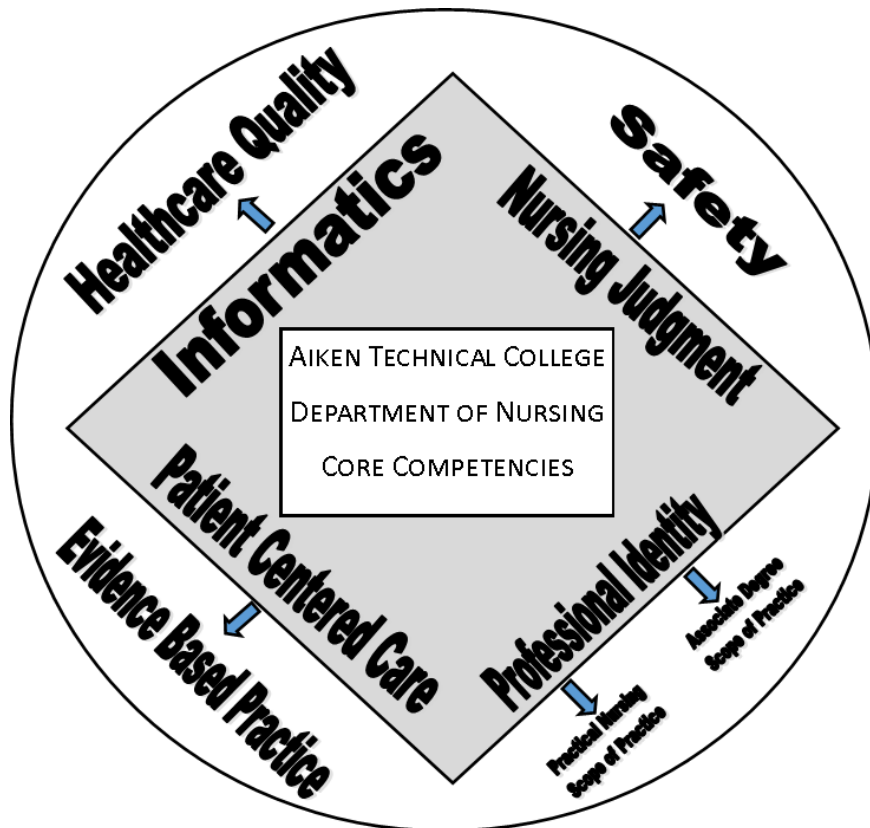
Healthcare Quality

Informatics

Safety

Nursing Judgment

AIKEN TECHNICAL COLLEGE
DEPARTMENT OF NURSING
CORE COMPETENCIES

Patient Centered Care

Evidence Based Practice

Professional Identity

Associate Degree Scope of Practice

Practical Nursing Scope of Practice